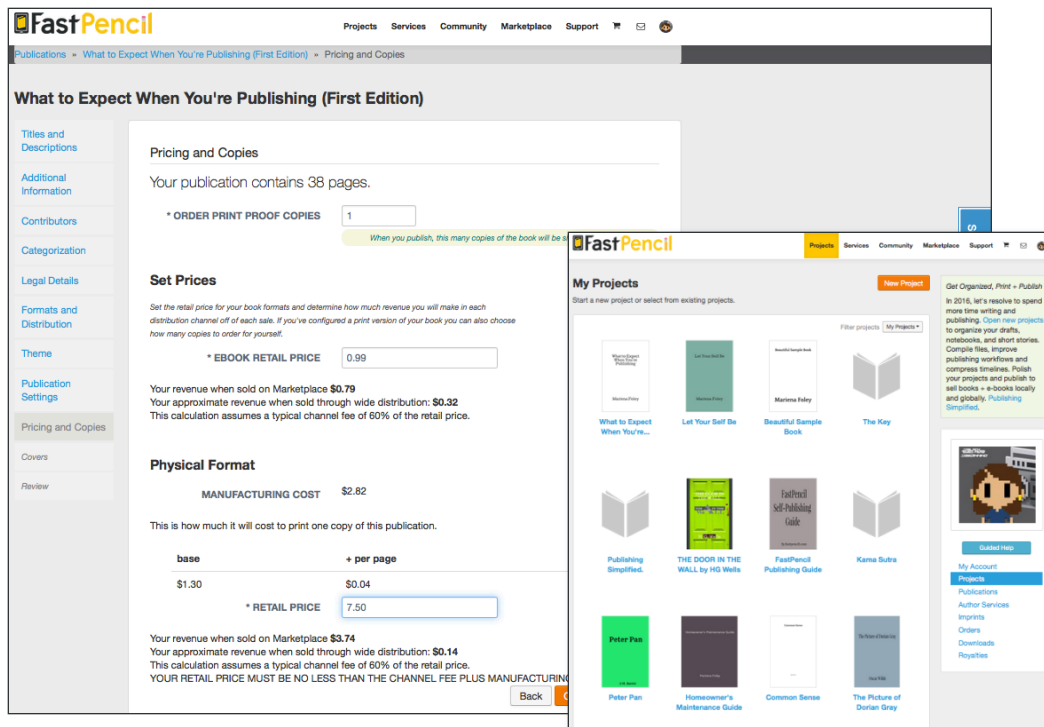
FastPencil

Projects Services Community Marketplace Support

Publications » What to Expect When You're Publishing (First Edition) » Pricing and Copies

What to Expect When You're Publishing (First Edition)

Titles and Descriptions
Additional Information
Contributors
Categorization
Legal Details
Formats and Distribution
Theme
Publication Settings
Pricing and Copies
Covers
Review

Pricing and Copies

Your publication contains 38 pages.

* ORDER PRINT PROOF COPIES 1

When you publish, this many copies of the book will be s

Set Prices

Set the retail price for your book formats and determine how much revenue you will make in each distribution channel off of each sale. If you've configured a print version of your book you can also choose how many copies to order for yourself.

* EBOOK RETAIL PRICE 0.99

Your revenue when sold on Marketplace $0.79
Your approximate revenue when sold through wide distribution: $0.32
This calculation assumes a typical channel fee of 60% of the retail price.

Physical Format

MANUFACTURING COST $2.82

This is how much it will cost to print one copy of this publication.

| base | + per page |
|---|---|
| $1.30 | $0.04 |

* RETAIL PRICE 7.50

Your revenue when sold on Marketplace $3.74
Your approximate revenue when sold through wide distribution: $0.14
This calculation assumes a typical channel fee of 60% of the retail price.
YOUR RETAIL PRICE MUST BE NO LESS THAN THE CHANNEL FEE PLUS MANUFACTURING

Back

FastPencil

Projects Services Community Marketplace Support

My Projects
Start a new project or select from existing projects.

New Project

Filter projects My Projects

What to Expect When You're...
Let Your Self Be
Beautiful Sample Book
The Key
Publishing Simplified.
THE DOOR IN THE WALL by HG Wells
FastPencil Publishing Guide
Kama Sutra
Peter Pan
Homeowner's Maintenance Guide
Common Sense
The Picture of Dorian Gray

Get Organized, Print + Publish
In 2016, let's resolve to spend more time writing and publishing. Open new projects to organize your drafts, notebooks, and short stories. Compile files, improve publishing workflows and compress timelines. Polish your projects and publish to sell books + e-books locally and globally. Publishing Simplified.

Guided Help

My Account
Projects
Publications
Author Services
Imprints
Orders
Downloads
Royalties